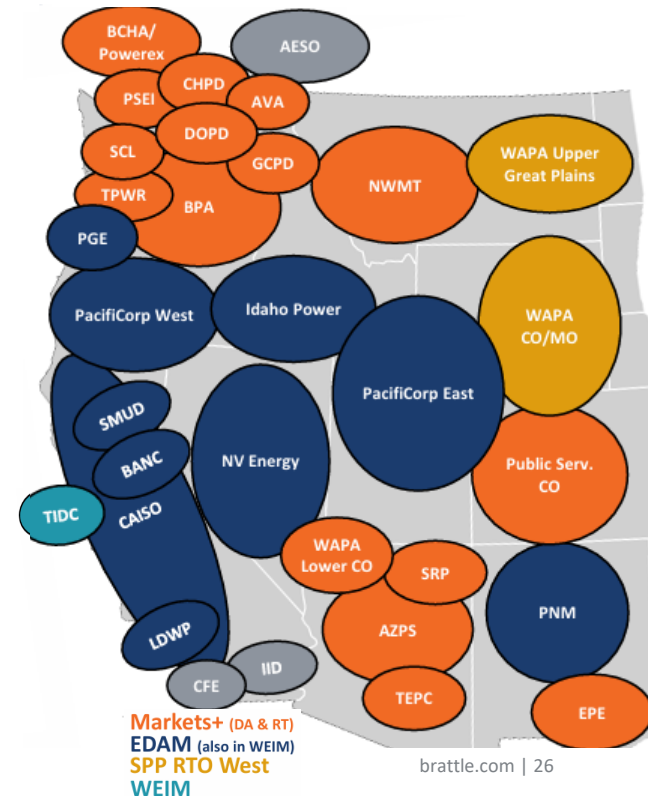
BCHA/ Powerex
AESO
CHPD
PSEI
AVA
DOPD
SCL
GCPD
TPWR
BPA
NWMT
WAPA Upper Great Plains
PGE
PacifiCorp West
Idaho Power
WAPA CO/MO
PacifiCorp East
SMUD
BANC
NV Energy
Public Serv. CO
TIDC
CAISO
WAPA Lower CO
SRP
AZPS
PNM
LDWP
IID
CFE
TEPC
EPE

Markets+ (DA & RT)
EDAM (also in WEIM)
SPP RTO West
WEIM

brattle.com | 26